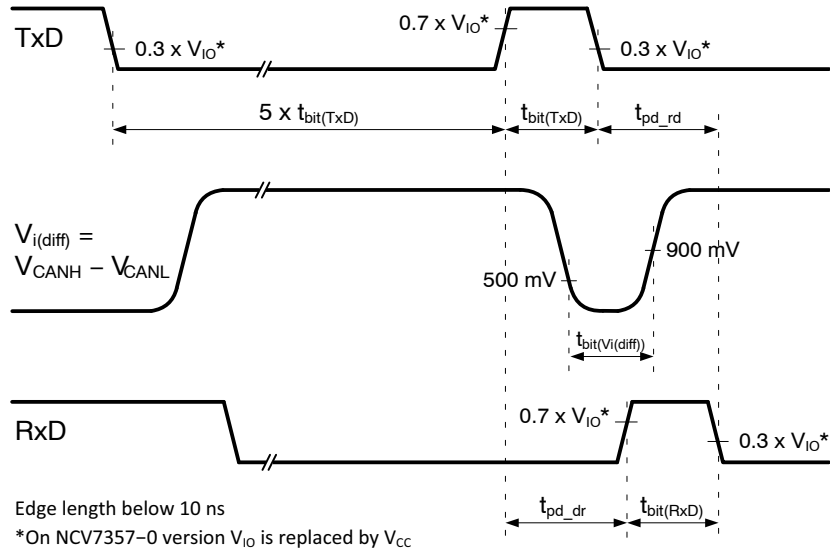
TxD

$0.3 \times V_{IO}$*

$0.7 \times V_{IO}$*

$0.3 \times V_{IO}$*

$5 \times t_{bit(TxD)}$

$t_{bit(TxD)}$

$t_{pd\_rd}$

$V_{i(diff)} =$
$V_{CANH} - V_{CANL}$

900 mV

500 mV

$t_{bit(Vi(diff))}$

RxD

$0.7 \times V_{IO}$*

$0.3 \times V_{IO}$*

Edge length below 10 ns
*On NCV7357−0 version $V_{IO}$ is replaced by $V_{CC}$

$t_{pd\_dr}$

$t_{bit(RxD)}$